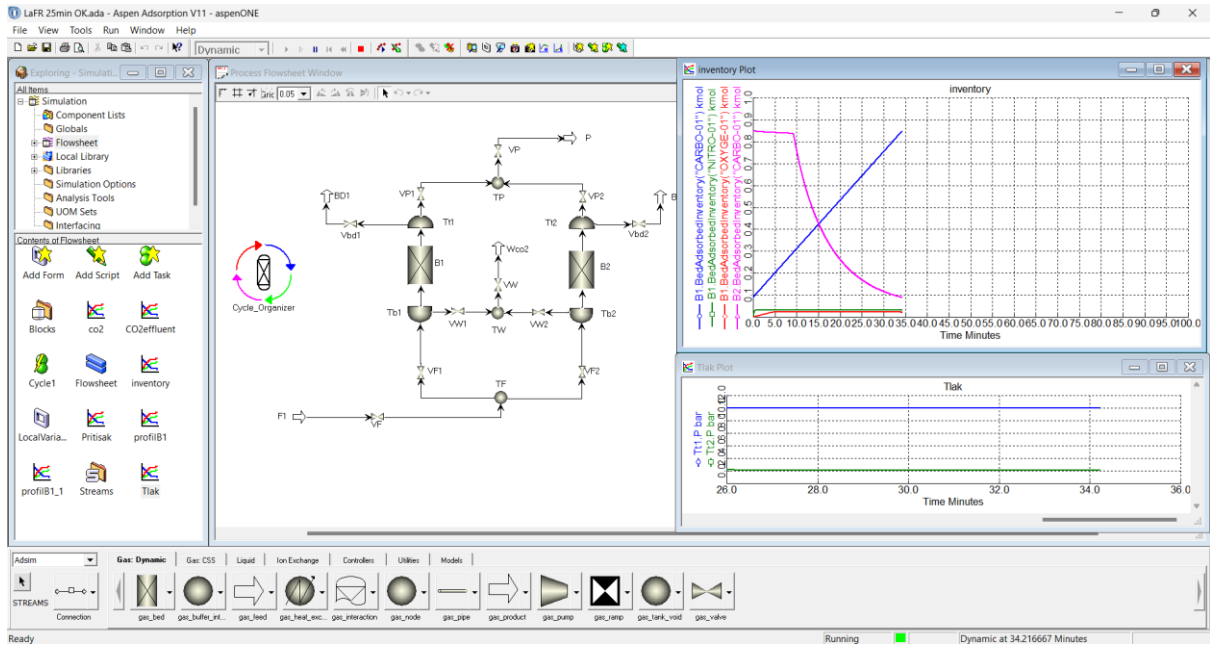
LaFR 25min OK.ada - Aspen Adsorption V11 - aspenONE

File View Tools Run Window Help

Dynamic

Exploring - Simulati...

All Items
Simulation
Component Lists
Globals
Flowsheet
Local Library
Libraries
Simulation Options
Analysis Tools
UOM Sets
Interfacing

Contents of Flowsheet
Add Form
Add Script
Add Task
Blocks
co2
CO2effluent
Cycle1
Flowsheet
inventory
LocalVaria...
Pritisak
profilB1
profilB1_1
Streams
Tlak

Process Flowsheet Window

Grid 0.05

P
VP
VP1
TP
VP2
BD1
Tt1
Tt2
B
Vbd1
Vbd2
Wco2
Cycle_Organizer
B1
B2
VW
Tb1
VW1
TW
VW2
Tb2
VF1
VF2
TF
F1
VF

inventory Plot

inventory

B1 BedAdsorbedInventory("CARBO-01") kmol
B1 BedAdsorbedInventory("NITRO-01") kmol
B1 BedAdsorbedInventory("OXYGE-01") kmol
B2 BedAdsorbedInventory("CARBO-01") kmol

0.0 0.1 0.2 0.3 0.4 0.5 0.6 0.7 0.8 0.9 1.0

0.0 5.0 10.0 15.0 20.0 25.0 30.0 35.0 40.0 45.0 50.0 55.0 60.0 65.0 70.0 75.0 80.0 85.0 90.0 95.0 100.0

Time Minutes

Tlak Plot

Tlak

Tt1 P bar
Tt2 P bar

0.0 2.0 4.0 6.0 8.0 10.0 12.0

26.0 28.0 30.0 32.0 34.0 36.0

Time Minutes

Adsim

Gas: Dynamic | Gas: CSS | Liquid | Ion Exchange | Controllers | Utilities | Models

STREAMS
Connection
gas_bed
gas_buffer_int...
gas_feed
gas_heat_exc...
gas_interaction
gas_node
gas_pipe
gas_product
gas_pump
gas_ramp
gas_tank_void
gas_valve

Ready
Running
Dynamic at 34.216667 Minutes